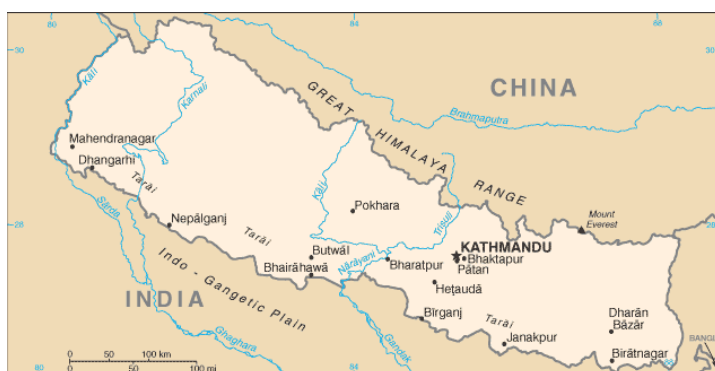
82
84
86
88
30
CHINA
GREAT
HIMALAYA
RANGE
Brahmaputra
Kali
Karnali
Mahendranagar
Dhangarhi
Tarai
Sarda
Nepalganj
Tarai
Kali
Pokhara
Trisuli
Mount Everest
28
KATHMANDU
Bhaktapur
Patan
Butwal
Bhairahawa
Narayani
Bharatpur
Hetauda
INDIA
Indo - Gangetic Plain
Birganj
Tarai
Dharan Bazar
Janakpur
Biratnagar
Gandak
Ghaghara
0
50
100 km
0
50
100 mi
80
84
BANG